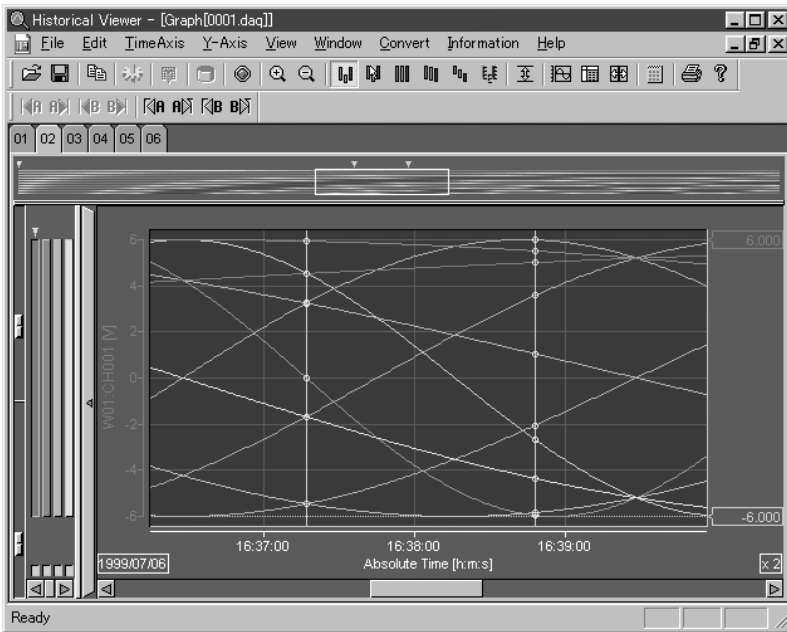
Historical Viewer - [Graph[0001.daq]]

File Edit TimeAxis Y-Axis View Window Convert Information Help

01 02 03 04 05 06

W01:CH001 [V]

6
4
2
0
-2
-4
-6

6.000
-6.000

16:37:00 16:38:00 16:39:00

1999/07/06 Absolute Time [h:m:s] x 2

Ready